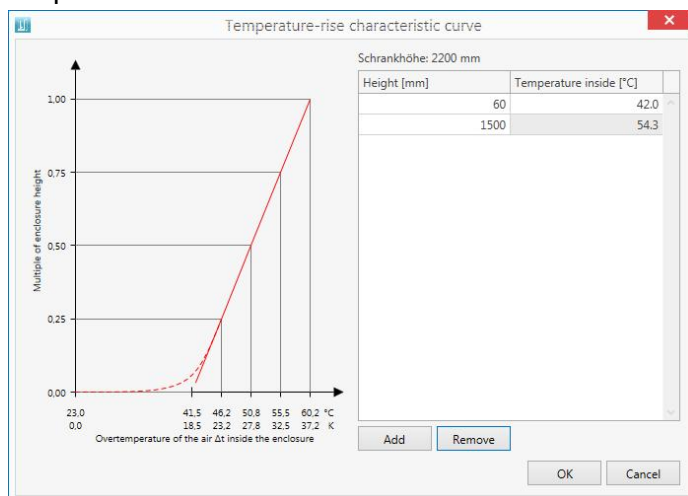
Temperature-rise characteristic curve

Multiple of enclosure height

1,00

0,75

0,50

0,25

0,00

23,0
0,0

41,5
18,5

46,2
23,2

50,8
27,8

55,5
32,5

60,2 °C
37,2 K

Overtemperature of the air Δt inside the enclosure

Schrankhöhe: 2200 mm

| Height [mm] | Temperature inside [°C] |
|---|---|
| 60 | 42.0 |
| 1500 | 54.3 |

Add
Remove

OK
Cancel